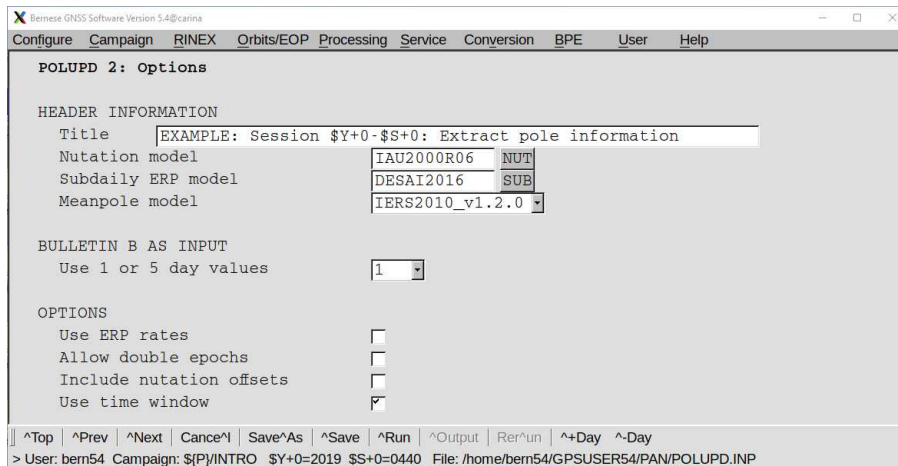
Bernese GNSS Software Version 5.4@carina

Configure Campaign RINEX Orbits/EOP Processing Service Conversion BPE User Help

POLUPD 2: Options

HEADER INFORMATION

Title EXAMPLE: Session $Y+0-$S+0: Extract pole information

Nutation model IAU2000R06 NUT

Subdaily ERP model DESAI2016 SUB

Meanpole model IERS2010_v1.2.0

BULLETIN B AS INPUT

Use 1 or 5 day values 1

OPTIONS

Use ERP rates

Allow double epochs

Include nutation offsets

Use time window

^Top | ^Prev | ^Next | Cance^l | Save^As | ^Save | ^Run | ^Output | Rer^un | ^+Day ^-Day

> User: bern54 Campaign: ${P}/INTRO $Y+0=2019 $S+0=0440 File: /home/bern54/GPSUSER54/PAN/POLUPD.INP